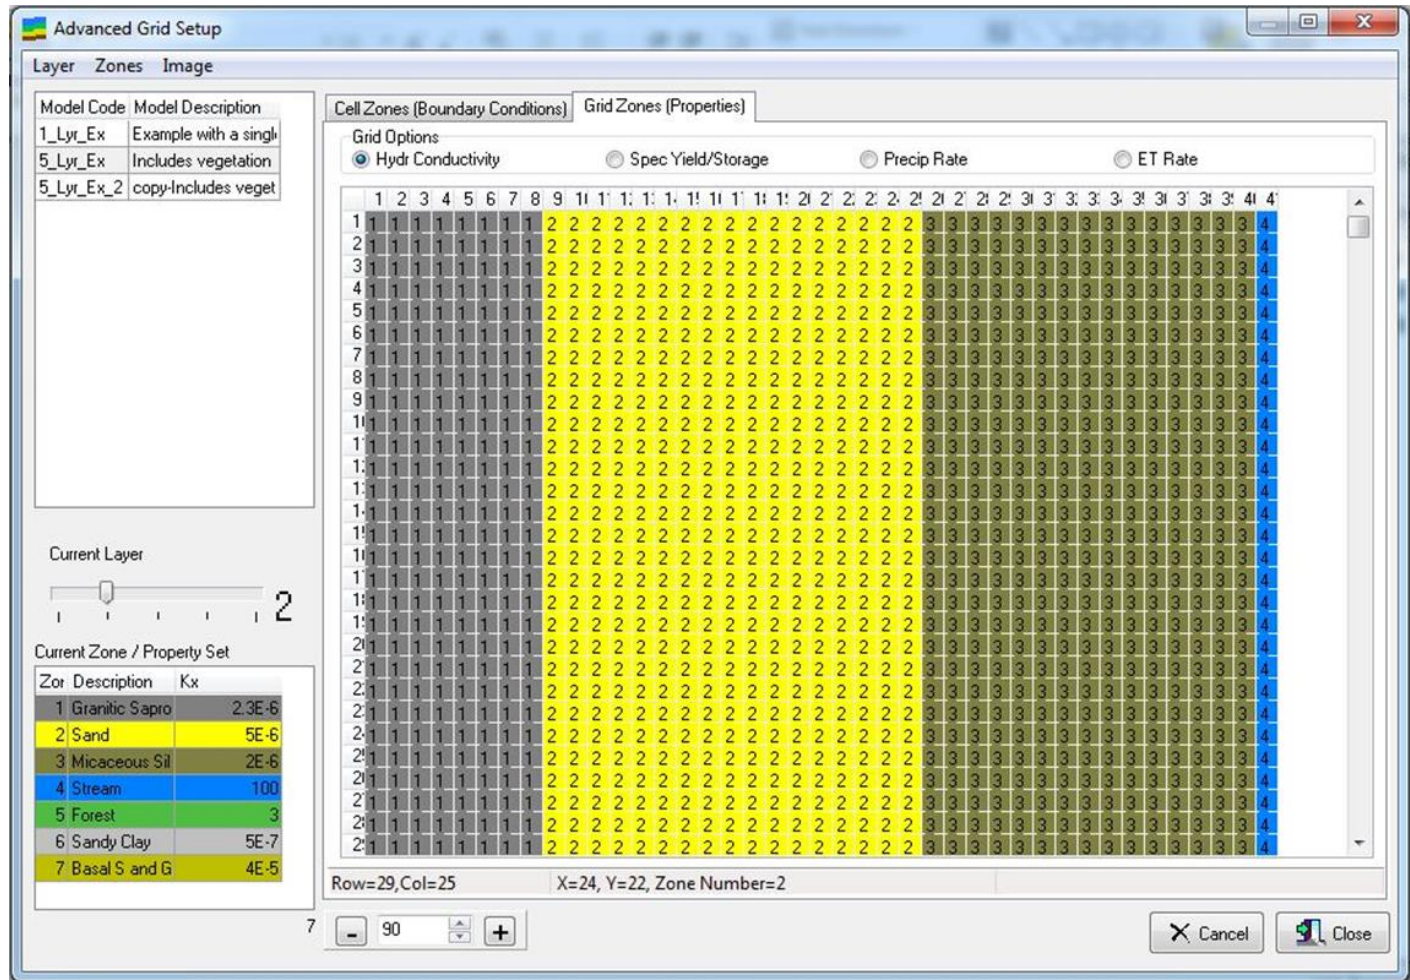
Advanced Grid Setup

Layer Zones Image

| Model Code | Model Description |
|---|---|
| 1_Lyr_Ex | Example with a singl |
| 5_Lyr_Ex | Includes vegetation |
| 5_Lyr_Ex_2 | copy-Includes veget |

Current Layer

2

Current Zone / Property Set

| Zor | Description | Kx |
|---|---|---|
| 1 | Granitic Sapro | 2.3E-6 |
| 2 | Sand | 5E-6 |
| 3 | Micaceous Sil | 2E-6 |
| 4 | Stream | 100 |
| 5 | Forest | 3 |
| 6 | Sandy Clay | 5E-7 |
| 7 | Basal S and G | 4E-5 |

7

Cell Zones (Boundary Conditions) Grid Zones (Properties)

Grid Options

Hydr Conductivity Spec Yield/Storage Precip Rate ET Rate

Row=29,Col=25 X=24, Y=22, Zone Number=2

- 90 +

Cancel Close